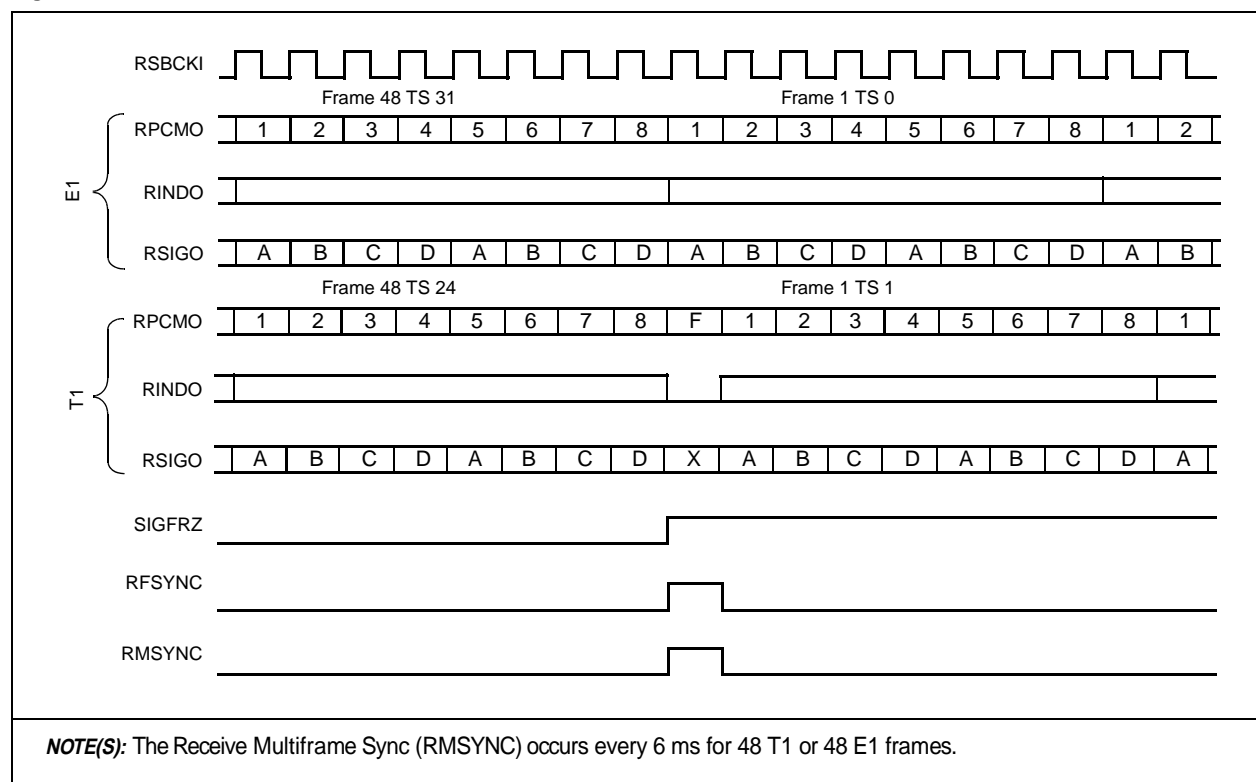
RSBCKI

Frame 48 TS 31

Frame 1 TS 0

E1

RPCMO 1 2 3 4 5 6 7 8 1 2 3 4 5 6 7 8 1 2

RINDO

RSIGO A B C D A B C D A B C D A B C D A B

Frame 48 TS 24

Frame 1 TS 1

T1

RPCMO 1 2 3 4 5 6 7 8 F 1 2 3 4 5 6 7 8 1

RINDO

RSIGO A B C D A B C D X A B C D A B C D A

SIGFRZ

RFSYNC

RMSYNC

NOTE(S): The Receive Multiframe Sync (RMSYNC) occurs every 6 ms for 48 T1 or 48 E1 frames.